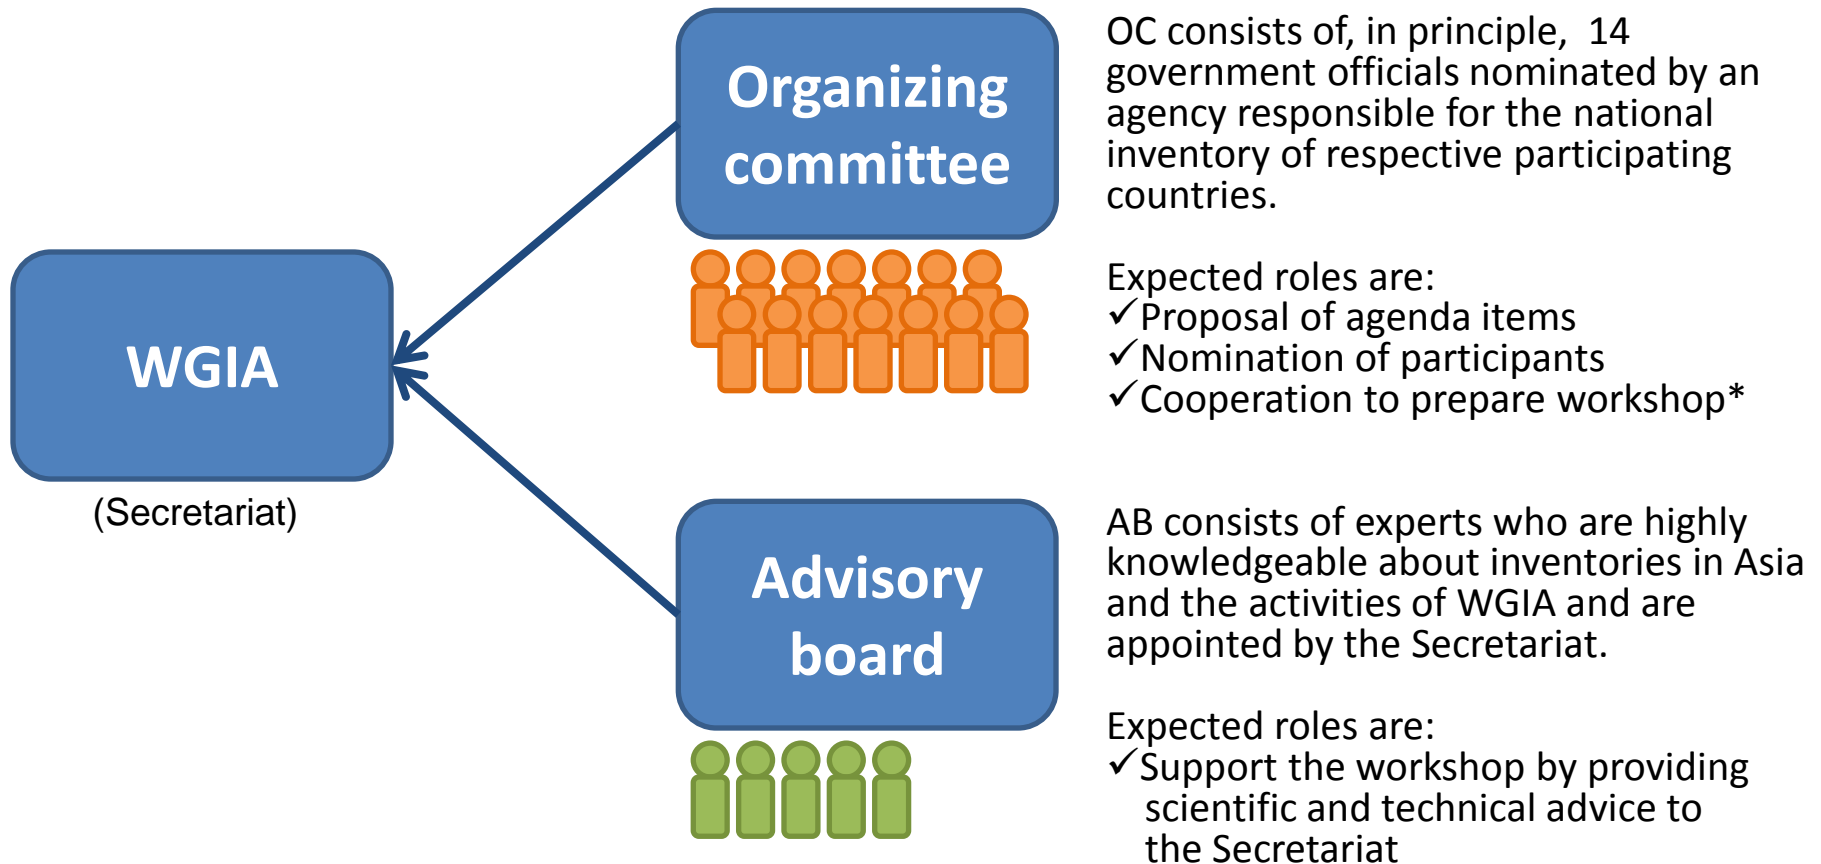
WGIA

(Secretariat)

Organizing committee

OC consists of, in principle, 14 government officials nominated by an agency responsible for the national inventory of respective participating countries.

Expected roles are:
✓Proposal of agenda items
✓Nomination of participants
✓Cooperation to prepare workshop*

Advisory board

AB consists of experts who are highly knowledgeable about inventories in Asia and the activities of WGIA and are appointed by the Secretariat.

Expected roles are:
✓Support the workshop by providing scientific and technical advice to the Secretariat